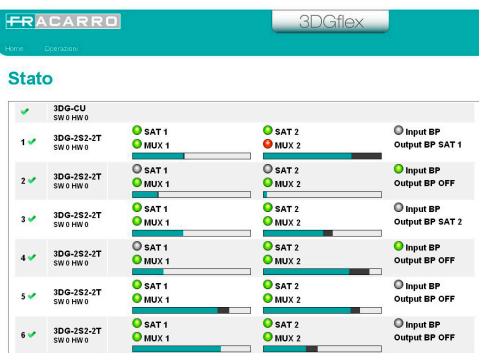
FRACARRO

3DGflex

Home Operazioni

Stato

| | | | | |
|---|---|---|---|---|
| ✔ | 3DG-CU SW 0 HW 0 | | | |
| 1 ✔ | 3DG-2S2-2T SW 0 HW 0 | SAT 1 MUX 1 | SAT 2 MUX 2 | Input BP Output BP SAT 1 |
| 2 ✔ | 3DG-2S2-2T SW 0 HW 0 | SAT 1 MUX 1 | SAT 2 MUX 2 | Input BP Output BP OFF |
| 3 ✔ | 3DG-2S2-2T SW 0 HW 0 | SAT 1 MUX 1 | SAT 2 MUX 2 | Input BP Output BP SAT 2 |
| 4 ✔ | 3DG-2S2-2T SW 0 HW 0 | SAT 1 MUX 1 | SAT 2 MUX 2 | Input BP Output BP OFF |
| 5 ✔ | 3DG-2S2-2T SW 0 HW 0 | SAT 1 MUX 1 | SAT 2 MUX 2 | Input BP Output BP OFF |
| 6 ✔ | 3DG-2S2-2T SW 0 HW 0 | SAT 1 MUX 1 | SAT 2 MUX 2 | Input BP Output BP OFF |